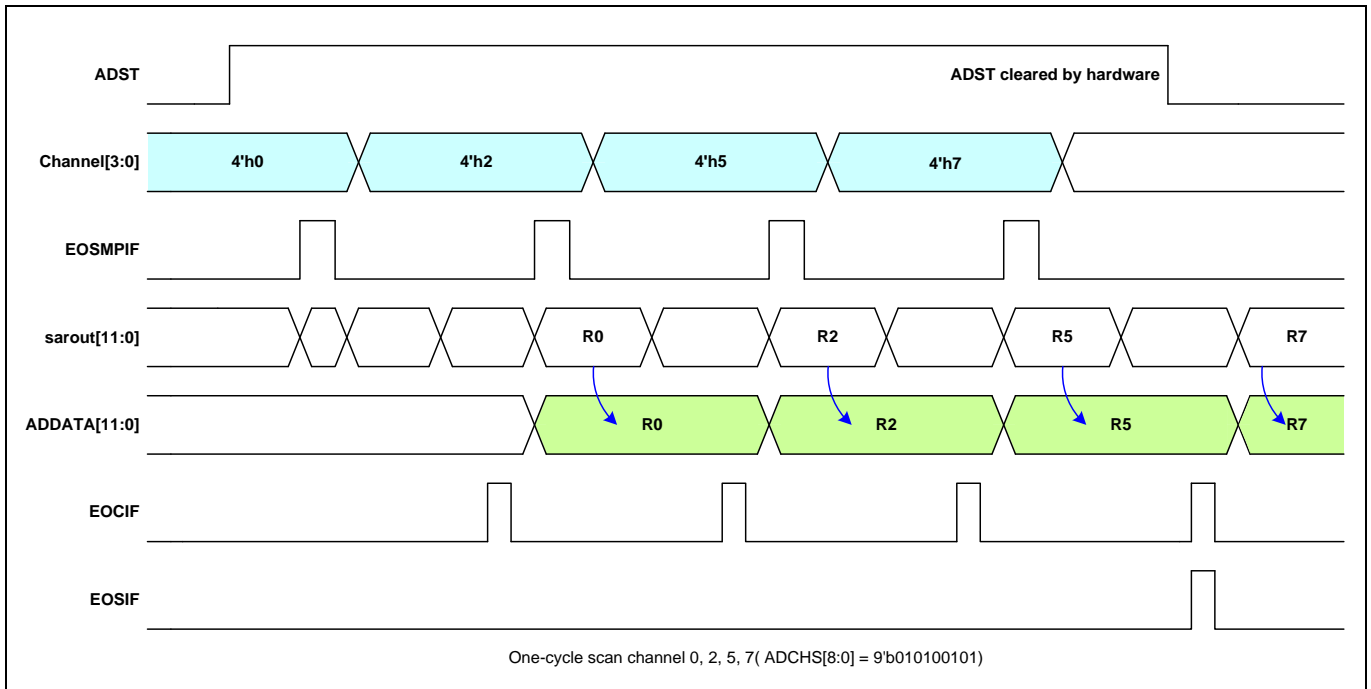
ADST

ADST cleared by hardware

Channel[3:0]

4'h0

4'h2

4'h5

4'h7

EOSMPIF

sarout[11:0]

R0

R2

R5

R7

ADDATA[11:0]

R0

R2

R5

R7

EOCIF

EOSIF

One-cycle scan channel 0, 2, 5, 7( ADCHS[8:0] = 9'b010100101)